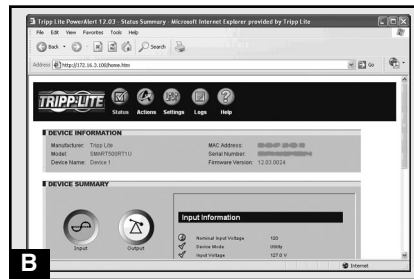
Tripp Lite PowerAlert 12.03 - Status Summary - Microsoft Internet Explorer provided by Tripp Lite

File Edit View Favorites Tools Help

Back Search

Address http://172.16.3.100/home.htm

Go

TRIPP·LITE

Status Actions Settings Logs Help

DEVICE INFORMATION

Manufacturer: Tripp Lite
Model: SMART500RT1U
Device Name: Device 1

MAC Address: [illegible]
Serial Number: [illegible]
Firmware Version: 12.03.0024

DEVICE SUMMARY

Input Output

Input Information

Nominal Input Voltage 120
Device Mode Utility
Input Voltage 127.0 V

Internet

B